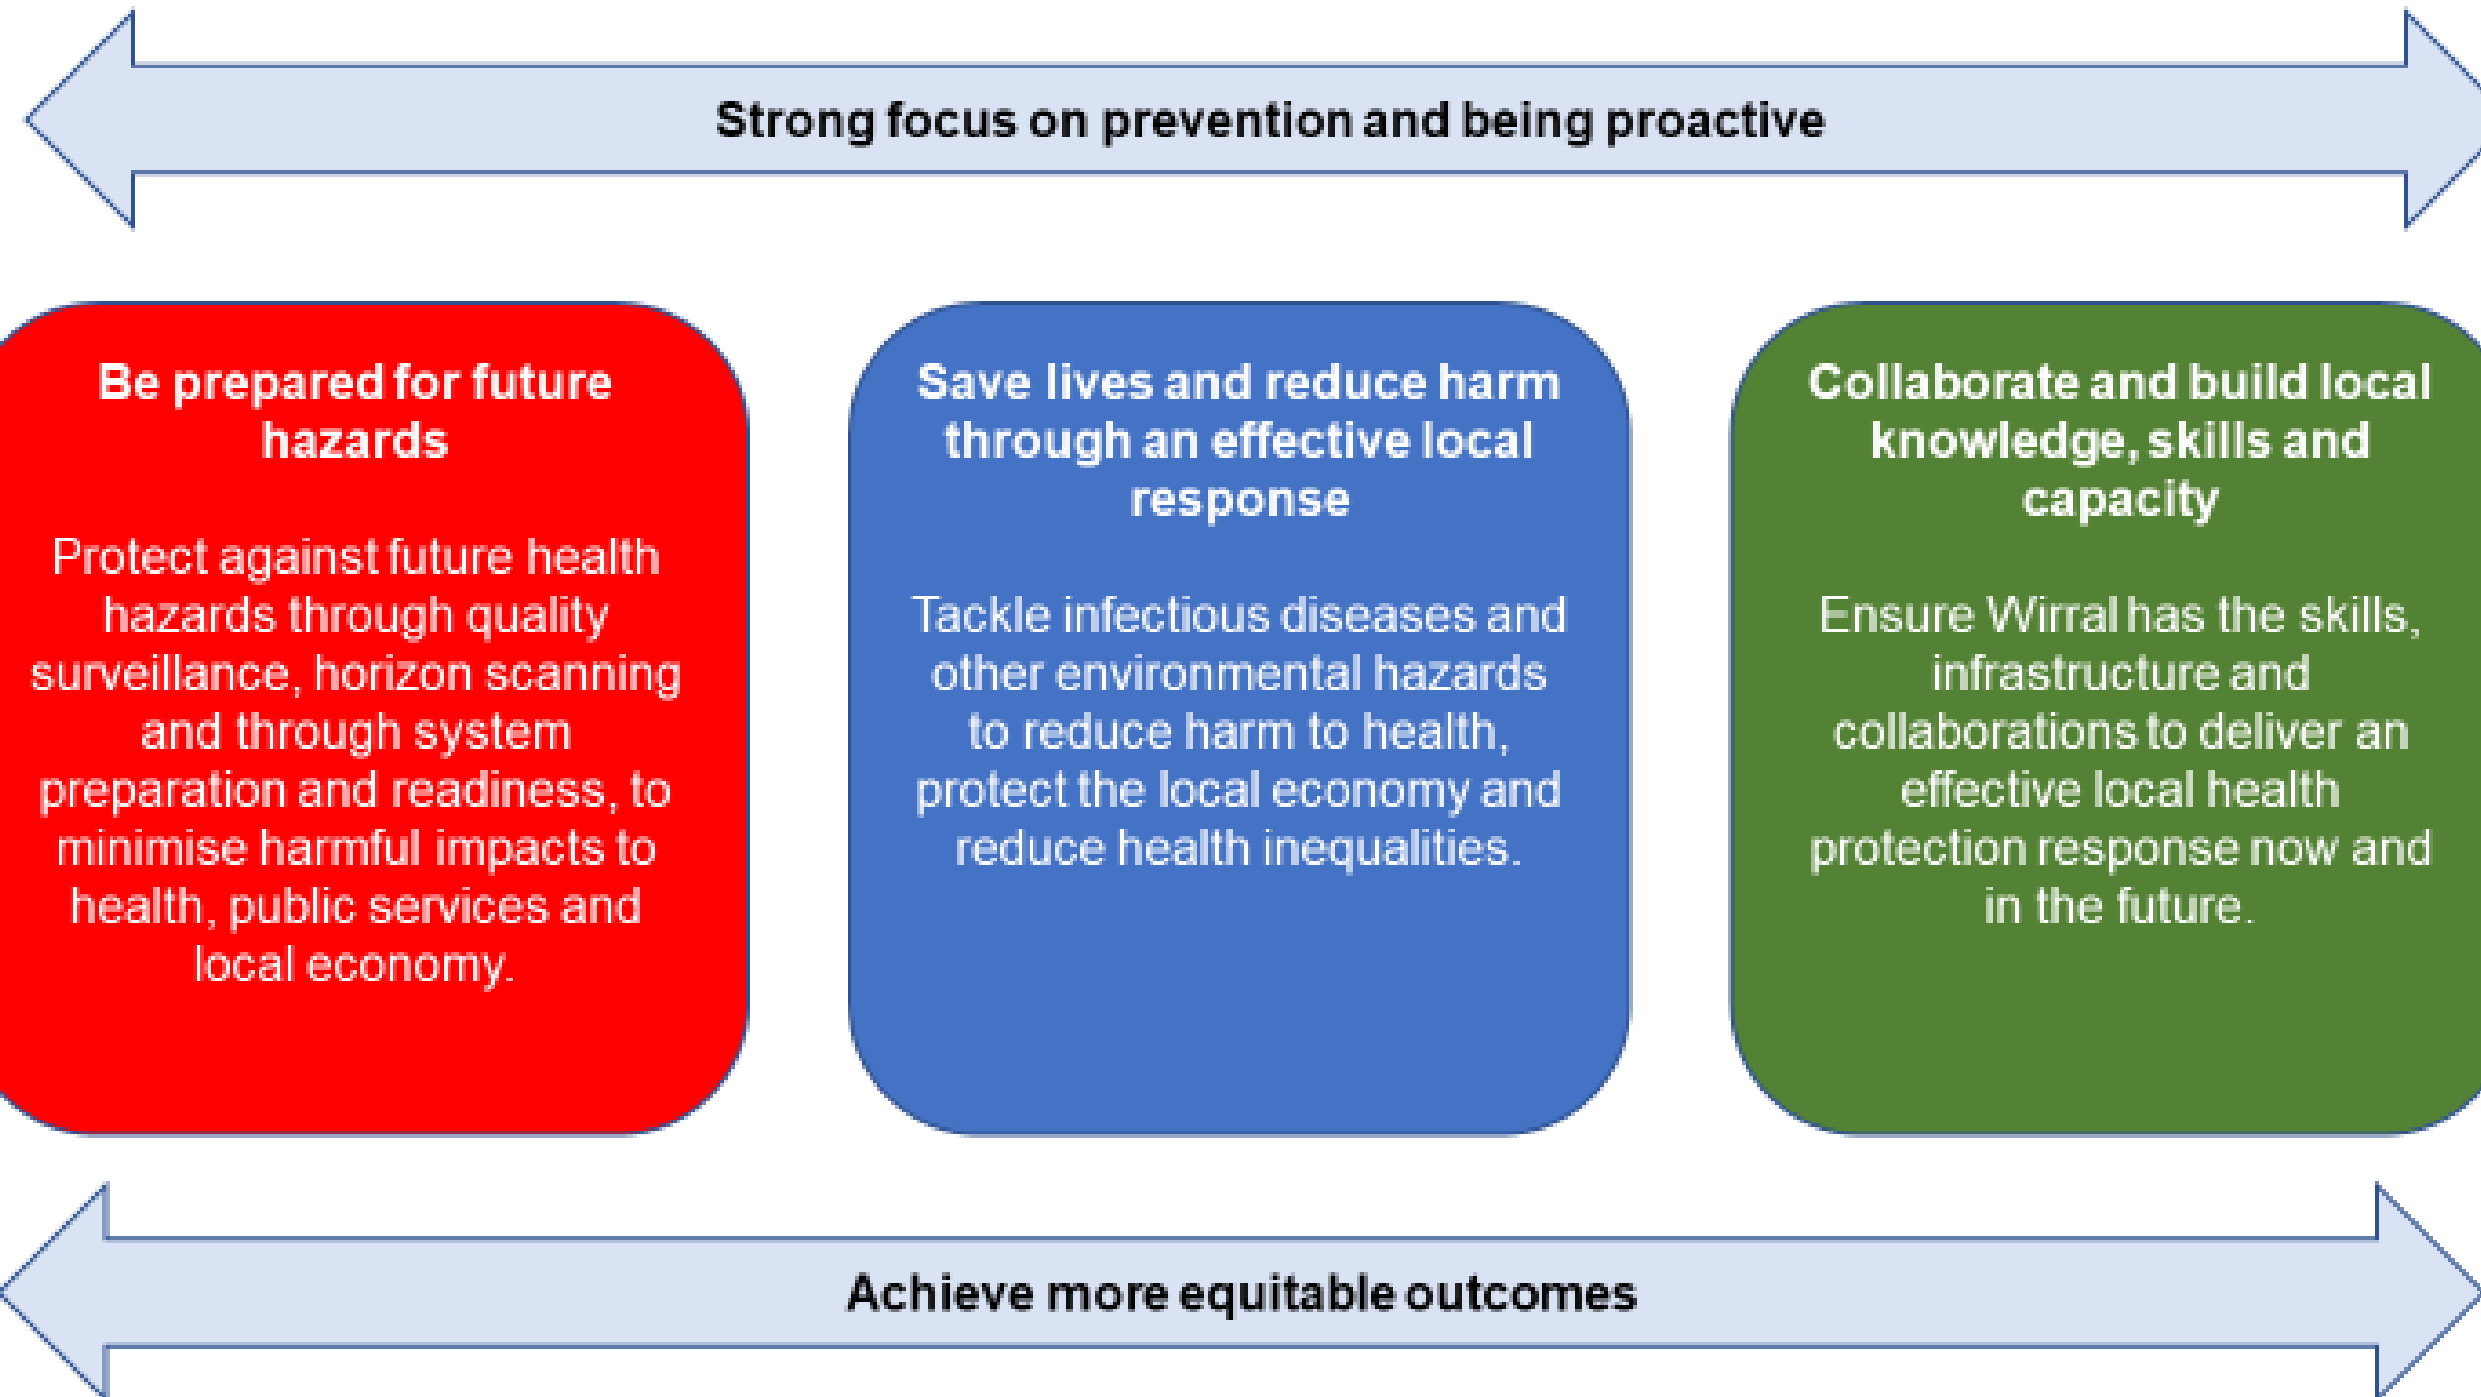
Strong focus on prevention and being proactive

Be prepared for future hazards

Protect against future health hazards through quality surveillance, horizon scanning and through system preparation and readiness, to minimise harmful impacts to health, public services and local economy.

Save lives and reduce harm through an effective local response

Tackle infectious diseases and other environmental hazards to reduce harm to health, protect the local economy and reduce health inequalities.

Collaborate and build local knowledge, skills and capacity

Ensure Wirral has the skills, infrastructure and collaborations to deliver an effective local health protection response now and in the future.

Achieve more equitable outcomes